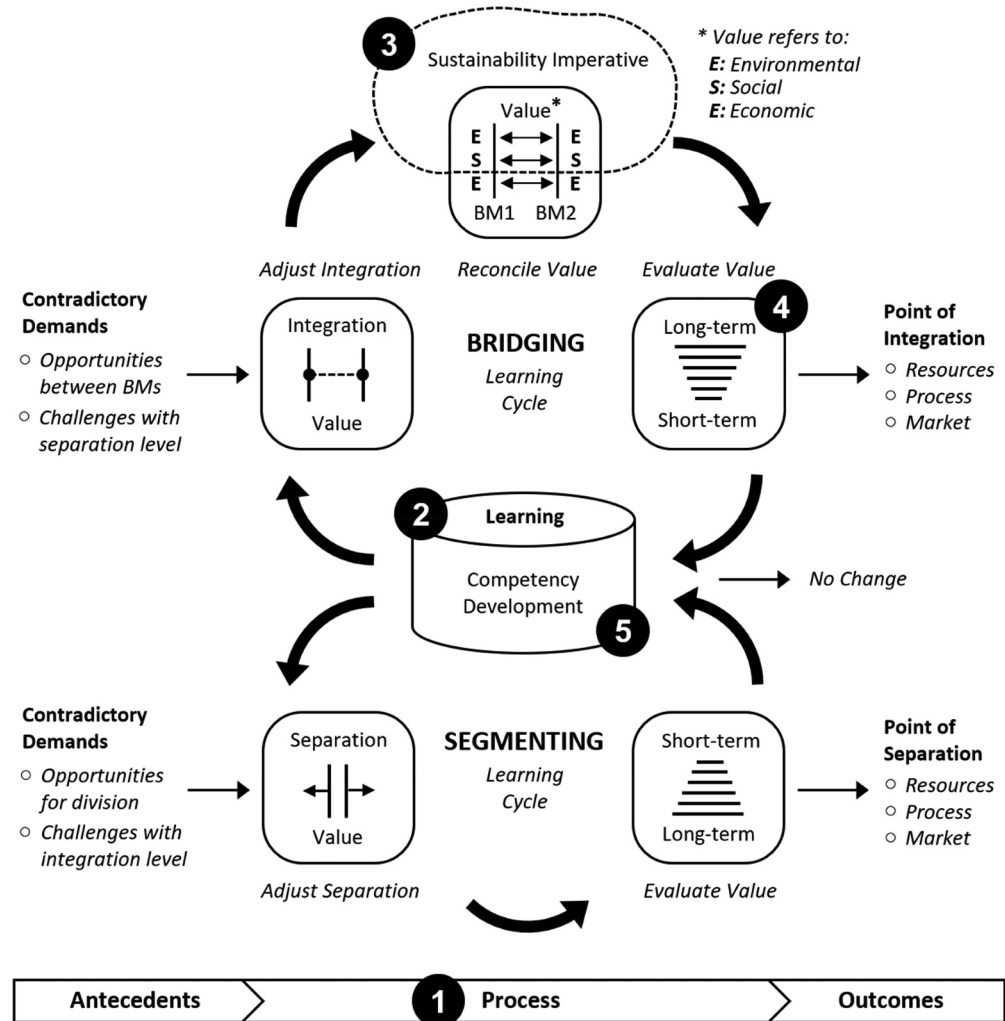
3 Sustainability Imperative

Value*

E S E | E S E

BM1 BM2

* Value refers to:
E: Environmental
S: Social
E: Economic

Adjust Integration

Reconcile Value

Evaluate Value

Contradictory Demands
○ Opportunities between BMs
○ Challenges with separation level

Integration

Value

BRIDGING
Learning Cycle

4

Long-term

Short-term

Point of Integration
○ Resources
○ Process
○ Market

2 Learning

Competency Development

5

No Change

Contradictory Demands
○ Opportunities for division
○ Challenges with integration level

Separation

Value

SEGMENTING
Learning Cycle

Short-term

Long-term

Point of Separation
○ Resources
○ Process
○ Market

Adjust Separation

Evaluate Value

Antecedents

1 Process

Outcomes